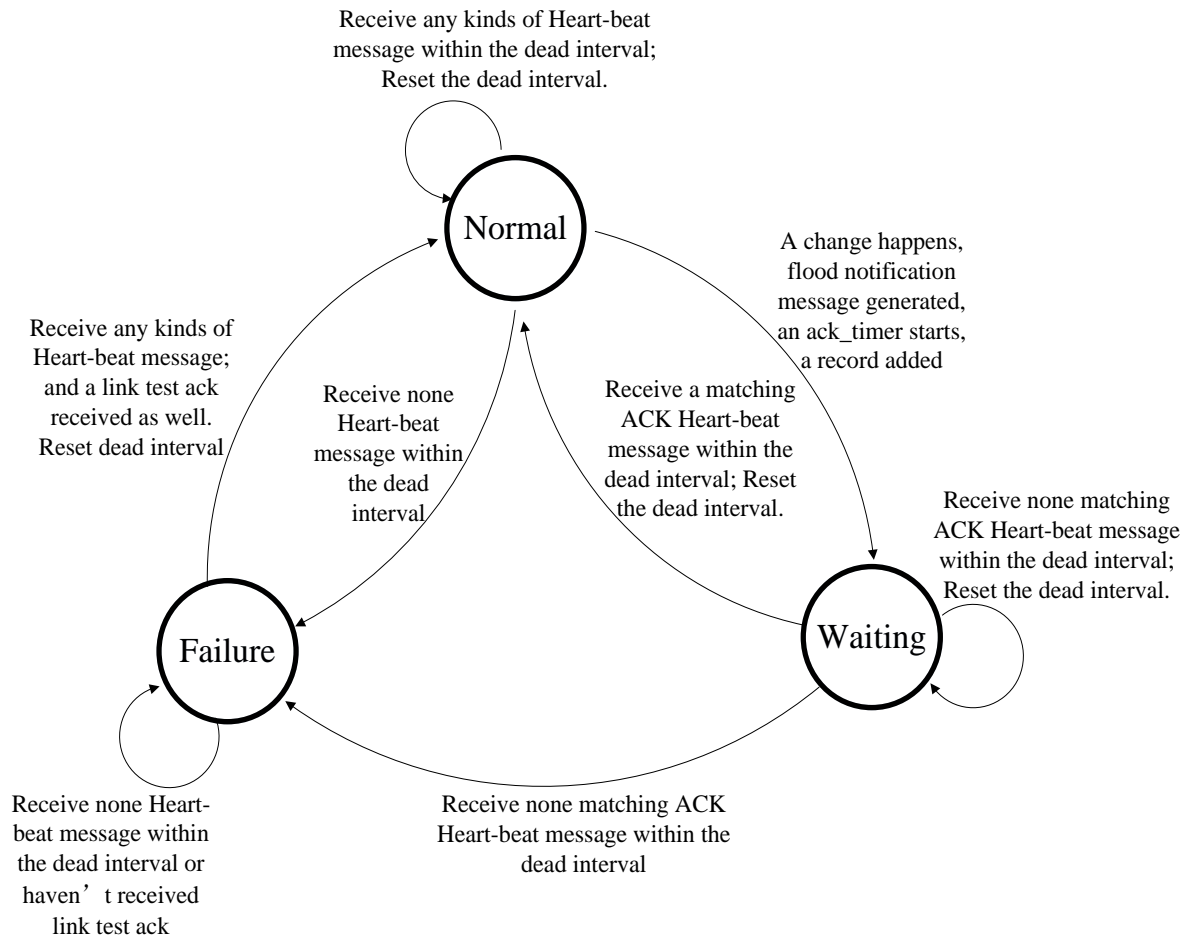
Receive any kinds of Heart-beat message within the dead interval; Reset the dead interval.

Normal

A change happens, flood notification message generated, an ack_timer starts, a record added

Receive any kinds of Heart-beat message; and a link test ack received as well. Reset dead interval

Receive none Heart-beat message within the dead interval

Receive a matching ACK Heart-beat message within the dead interval; Reset the dead interval.

Receive none matching ACK Heart-beat message within the dead interval; Reset the dead interval.

Failure

Waiting

Receive none Heart-beat message within the dead interval or haven’t received link test ack

Receive none matching ACK Heart-beat message within the dead interval